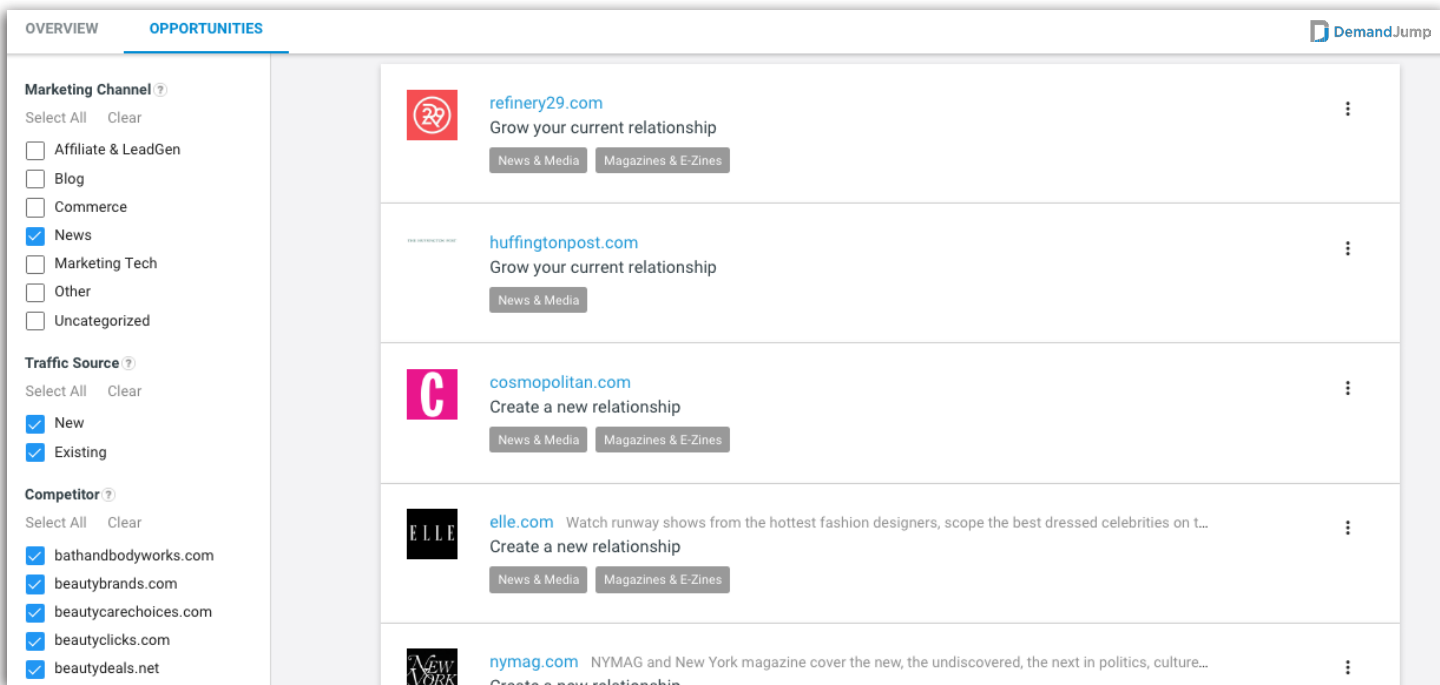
OVERVIEW OPPORTUNITIES

DemandJump

Marketing Channel ?

Select All Clear

Affiliate & LeadGen
Blog
Commerce
News
Marketing Tech
Other
Uncategorized

Traffic Source ?

Select All Clear

New
Existing

Competitor ?

Select All Clear

bathandbodyworks.com
beautybrands.com
beautycarechoices.com
beautyclicks.com
beautydeals.net

29

refinery29.com
Grow your current relationship
News & Media Magazines & E-Zines

huffingtonpost.com
Grow your current relationship
News & Media

C

cosmopolitan.com
Create a new relationship
News & Media Magazines & E-Zines

ELLE

elle.com Watch runway shows from the hottest fashion designers, scope the best dressed celebrities on t...
Create a new relationship
News & Media Magazines & E-Zines

NEW YORK

nymag.com NYMAG and New York magazine cover the new, the undiscovered, the next in politics, culture...
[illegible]